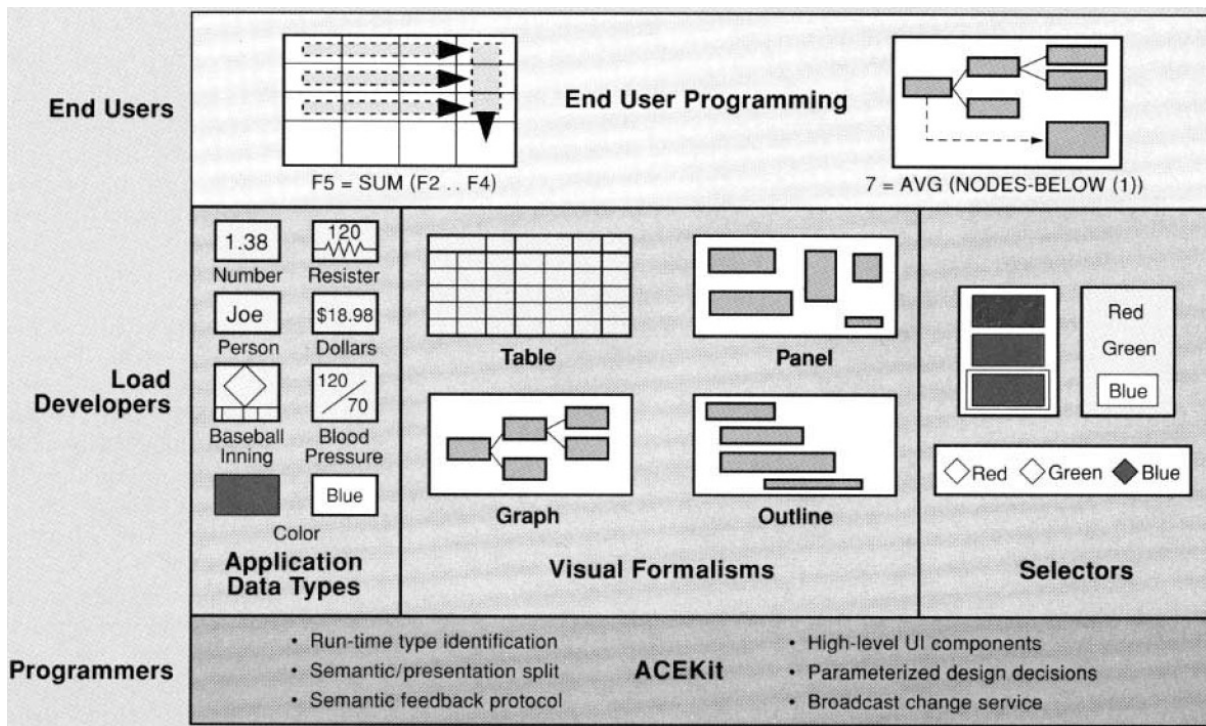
End Users

End User Programming

F5 = SUM (F2 .. F4)

7 = AVG (NODES-BELOW (1))

Load Developers

1.38
Number

120
Resister

Joe
Person

\$18.98
Dollars

Baseball Inning

120/70
Blood Pressure

Blue
Color

Application Data Types

Table

Panel

Graph

Outline

Visual Formalisms

Red
Green
Blue

Red Green Blue

Selectors

Programmers

• Run-time type identification
• Semantic/presentation split
• Semantic feedback protocol

ACEKit

• High-level UI components
• Parameterized design decisions
• Broadcast change service